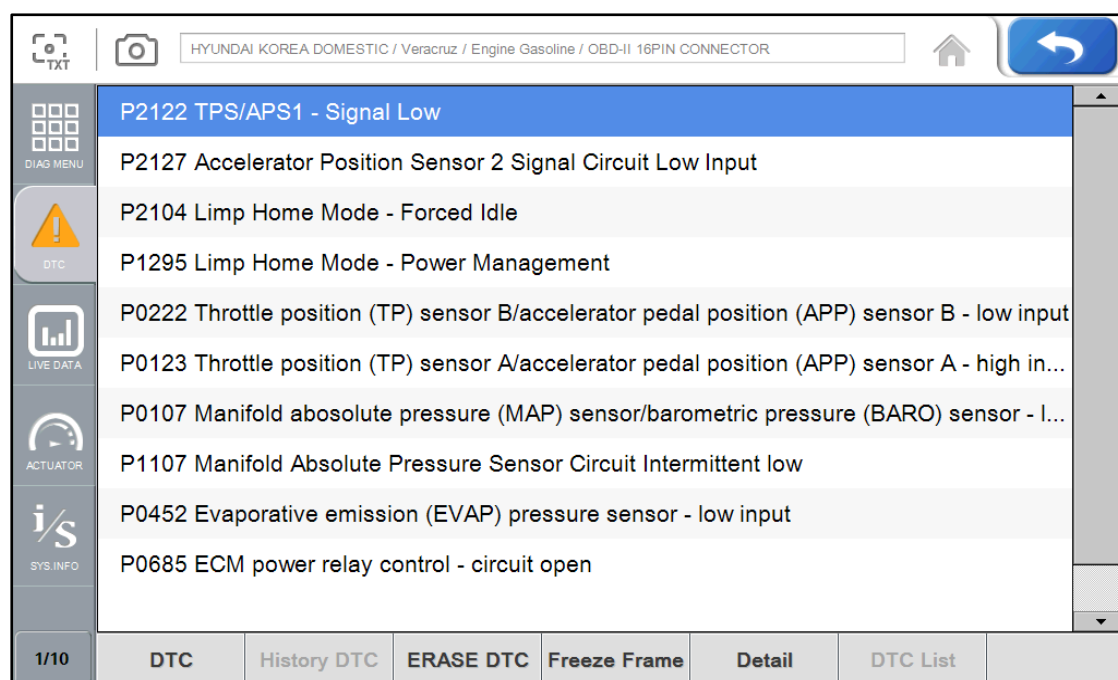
TXT

HYUNDAI KOREA DOMESTIC / Veracruz / Engine Gasoline / OBD-II 16PIN CONNECTOR

DIAG MENU

DTC

LIVE DATA

ACTUATOR

i/S
SYS.INFO

P2122 TPS/APS1 - Signal Low
P2127 Accelerator Position Sensor 2 Signal Circuit Low Input
P2104 Limp Home Mode - Forced Idle
P1295 Limp Home Mode - Power Management
P0222 Throttle position (TP) sensor B/accelerator pedal position (APP) sensor B - low input
P0123 Throttle position (TP) sensor A/accelerator pedal position (APP) sensor A - high in...
P0107 Manifold abosolute pressure (MAP) sensor/barometric pressure (BARO) sensor - l...
P1107 Manifold Absolute Pressure Sensor Circuit Intermittent low
P0452 Evaporative emission (EVAP) pressure sensor - low input
P0685 ECM power relay control - circuit open

1/10

| DTC | History DTC | ERASE DTC | Freeze Frame | Detail | DTC List |